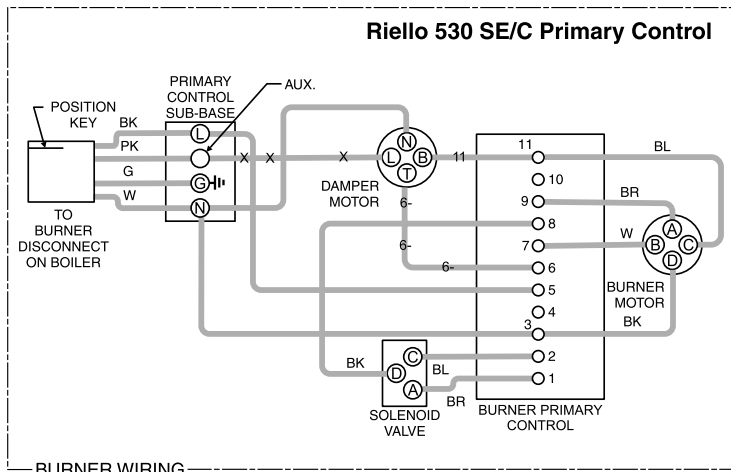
Riello 530 SE/C Primary Control

POSITION KEY

TO BURNER DISCONNECT ON BOILER

BK
PK
G
W

PRIMARY CONTROL SUB-BASE

L
N

AUX.

X X X

N
L B
T

DAMPER MOTOR

11

6-
6-
6-

11
10
9
8
7
6
5
4
3
2
1

BL
BR
W

A
B C
D

BURNER MOTOR
BK

BK
C
D
A
BL
BR

SOLENOID VALVE

BURNER PRIMARY CONTROL

BURNER WIRING